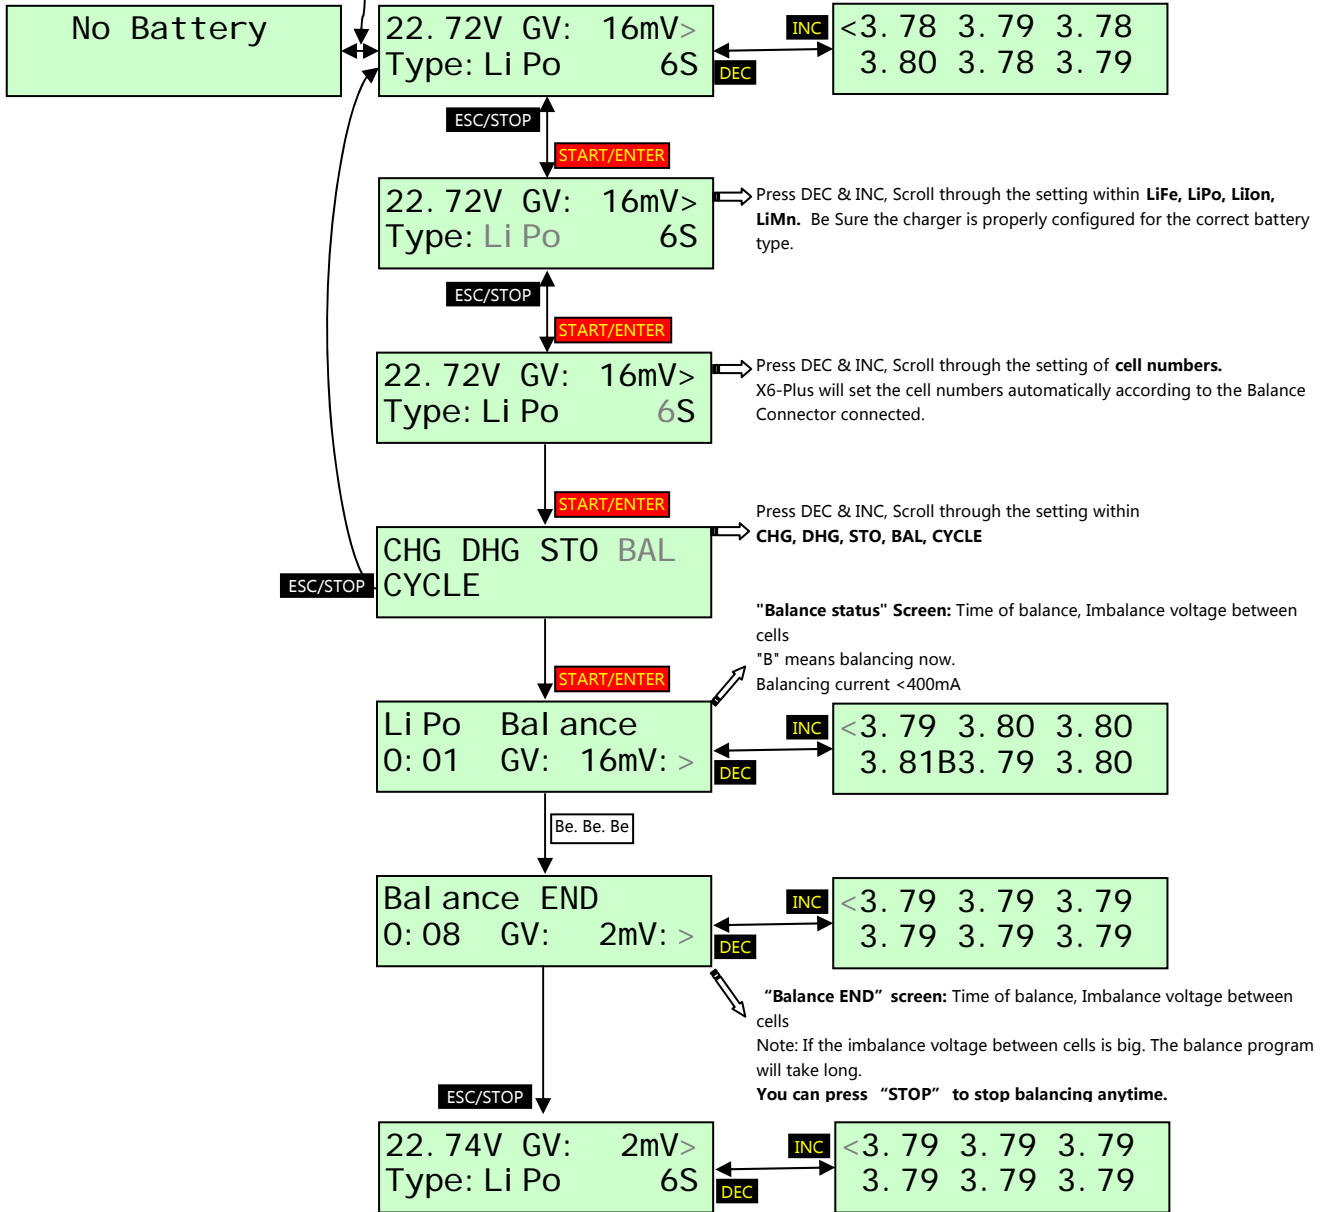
No Battery

22.72V GV: 16mV>
Type: LiPo 6S

INC
DEC

<3.78 3.79 3.78
3.80 3.78 3.79

ESC/STOP
START/ENTER

22.72V GV: 16mV>
Type: LiPo 6S

Press DEC & INC, Scroll through the setting within **LiFe, LiPo, LiIon, LiMn.** Be Sure the charger is properly configured for the correct battery type.

ESC/STOP
START/ENTER

22.72V GV: 16mV>
Type: LiPo 6S

Press DEC & INC, Scroll through the setting of **cell numbers.**
X6-Plus will set the cell numbers automatically according to the Balance Connector connected.

START/ENTER

CHG DHG STO BAL
CYCLE

ESC/STOP

Press DEC & INC, Scroll through the setting within
**CHG, DHG, STO, BAL, CYCLE**

**"Balance status" Screen:** Time of balance, Imbalance voltage between cells
"B" means balancing now.
Balancing current <400mA

START/ENTER

LiPo Balance
0:01 GV: 16mV: >

INC
DEC

<3.79 3.80 3.80
3.81B3.79 3.80

Be. Be. Be

Balance END
0:08 GV: 2mV: >

INC
DEC

<3.79 3.79 3.79
3.79 3.79 3.79

**"Balance END" screen:** Time of balance, Imbalance voltage between cells
Note: If the imbalance voltage between cells is big. The balance program will take long.
**You can press "STOP" to stop balancing anytime.**

ESC/STOP

22.74V GV: 2mV>
Type: LiPo 6S

INC
DEC

<3.79 3.79 3.79
3.79 3.79 3.79